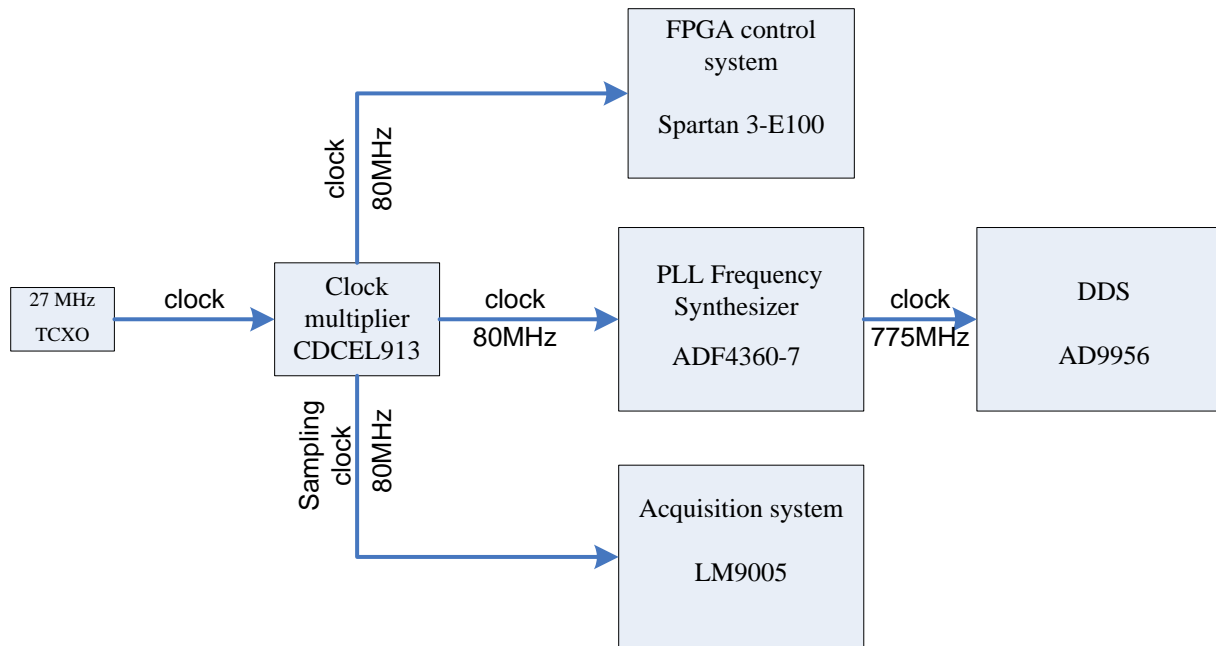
FPGA control system

Spartan 3-E100

clock
80MHz

27 MHz
TCXO

clock

Clock multiplier CDCEL913

clock
80MHz

PLL Frequency Synthesizer

ADF4360-7

clock
775MHz

DDS

AD9956

Sampling clock
80MHz

Acquisition system

LM9005